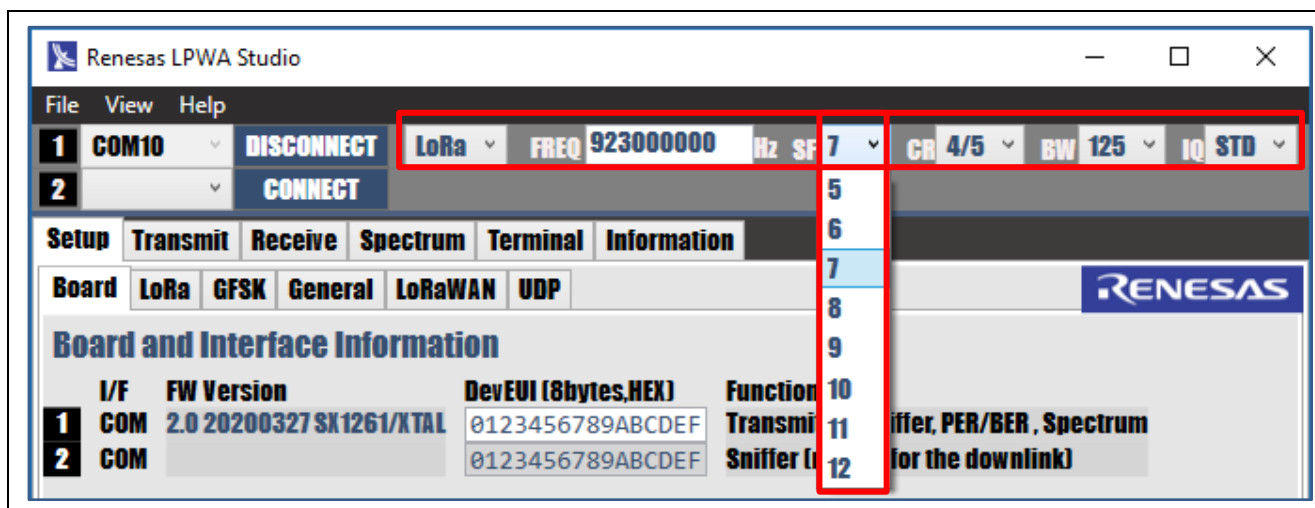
Renesas LPWA Studio

File View Help

1 COM10 DISCONNECT LoRa FREQ 923000000 Hz SF 7 CR 4/5 BW 125 IQ STD

2 CONNECT

5
6
7
8
9
10
11
12

Setup Transmit Receive Spectrum Terminal Information

Board LoRa GFSK General LoRaWAN UDP

RENESAS

Board and Interface Information

| | I/F | FW Version | DevEUI (8bytes,HEX) | Function |
|---|---|---|---|---|
| 1 | COM | 2.0 20200327 SX1261/XTAL | 0123456789ABCDEF | Transmit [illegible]iffer, PER/BER , Spectrum |
| 2 | COM | | 0123456789ABCDEF | Sniffer ([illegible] for the downlink) |